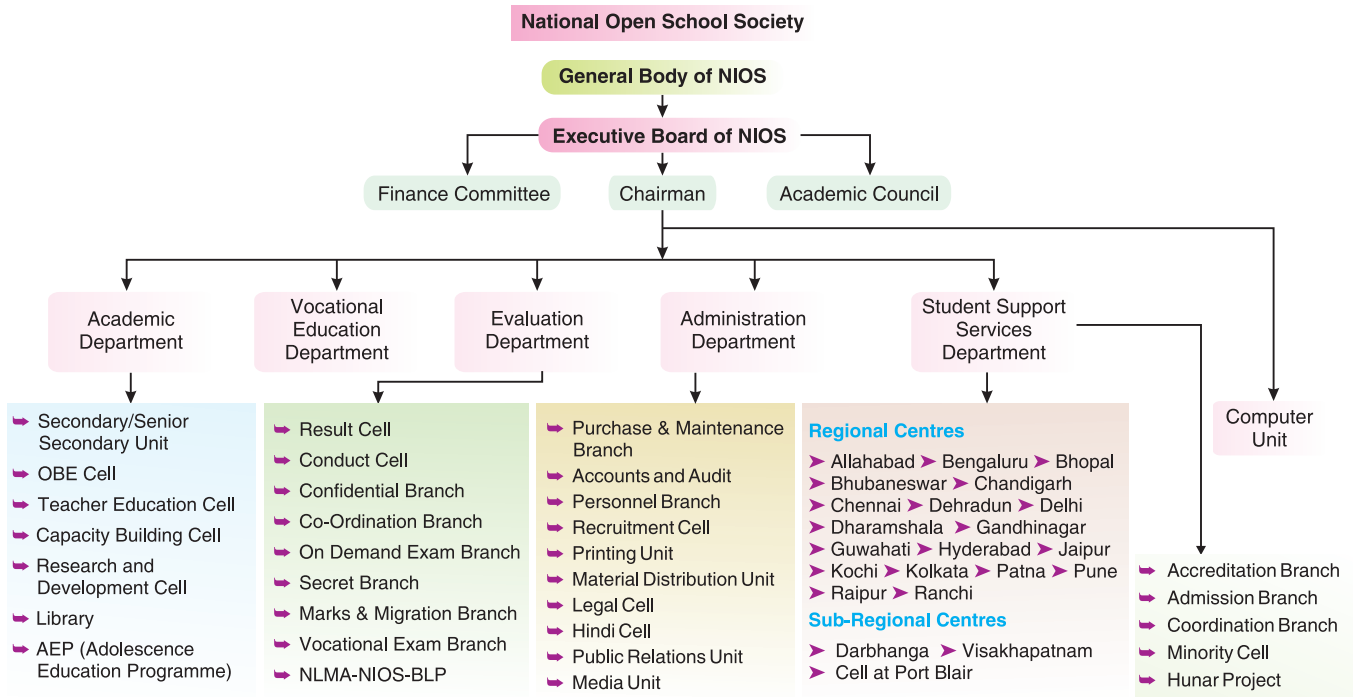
National Open School Society

General Body of NIOS

Executive Board of NIOS

Finance Committee

Chairman

Academic Council

Academic Department

Vocational Education Department

Evaluation Department

Administration Department

Student Support Services Department

Computer Unit

Secondary/Senior Secondary Unit
OBE Cell
Teacher Education Cell
Capacity Building Cell
Research and Development Cell
Library
AEP (Adolescence Education Programme)

Result Cell
Conduct Cell
Confidential Branch
Co-Ordination Branch
On Demand Exam Branch
Secret Branch
Marks & Migration Branch
Vocational Exam Branch
NLMA-NIOS-BLP

Purchase & Maintenance Branch
Accounts and Audit
Personnel Branch
Recruitment Cell
Printing Unit
Material Distribution Unit
Legal Cell
Hindi Cell
Public Relations Unit
Media Unit

Regional Centres
Allahabad Bengaluru Bhopal Bhubaneswar Chandigarh Chennai Dehradun Delhi Dharamshala Gandhinagar Guwahati Hyderabad Jaipur Kochi Kolkata Patna Pune Raipur Ranchi
Sub-Regional Centres
Darbhanga Visakhapatnam
Cell at Port Blair

Accreditation Branch
Admission Branch
Coordination Branch
Minority Cell
Hunar Project